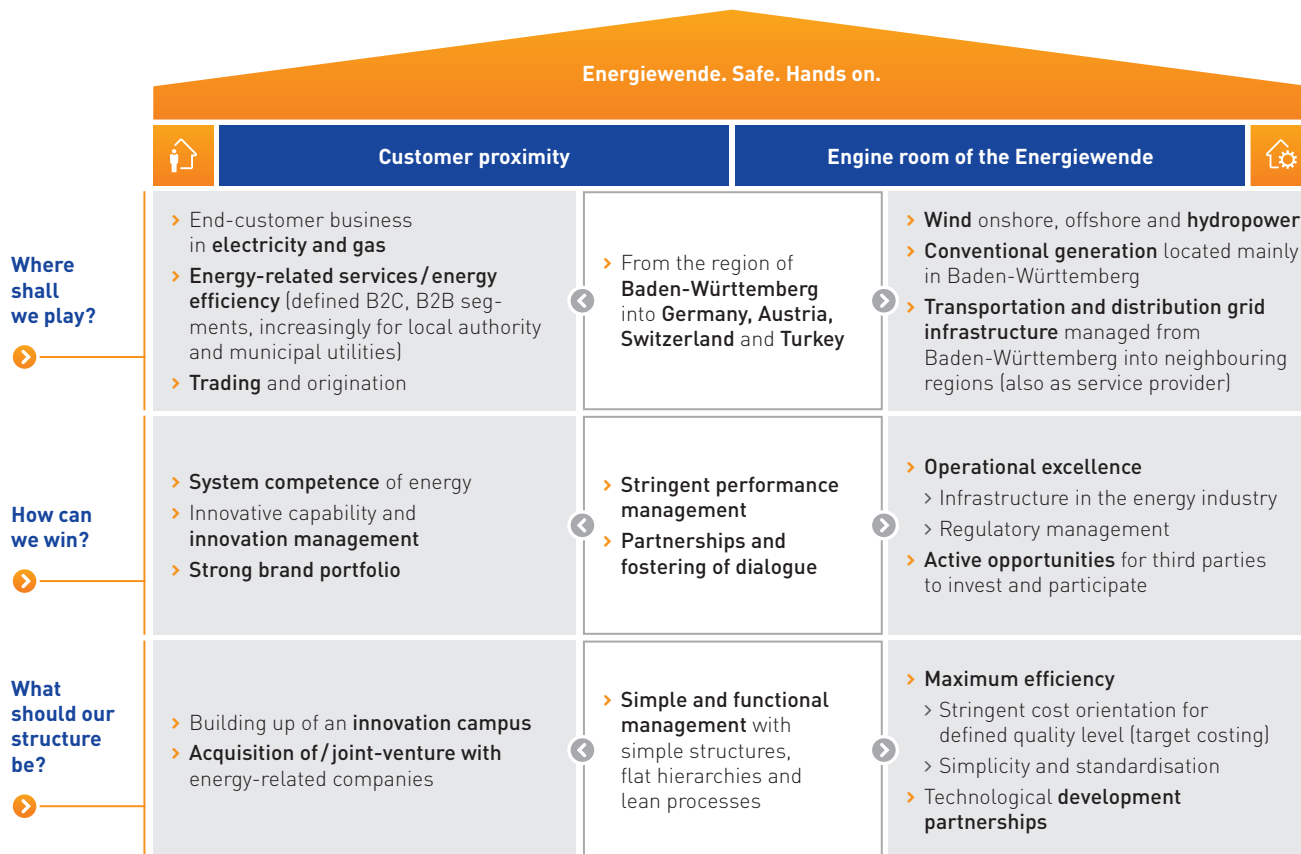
Energiewende. Safe. Hands on.

Customer proximity

Engine room of the Energiewende

Where shall we play?

› End-customer business in electricity and gas
› Energy-related services / energy efficiency (defined B2C, B2B segments, increasingly for local authority and municipal utilities)
› Trading and origination

› From the region of Baden-Württemberg into Germany, Austria, Switzerland and Turkey

› Wind onshore, offshore and hydropower
› Conventional generation located mainly in Baden-Württemberg
› Transportation and distribution grid infrastructure managed from Baden-Württemberg into neighbouring regions (also as service provider)

How can we win?

› System competence of energy
› Innovative capability and innovation management
› Strong brand portfolio

› Stringent performance management
› Partnerships and fostering of dialogue

› Operational excellence
› Infrastructure in the energy industry
› Regulatory management
› Active opportunities for third parties to invest and participate

What should our structure be?

› Building up of an innovation campus
› Acquisition of / joint-venture with energy-related companies

› Simple and functional management with simple structures, flat hierarchies and lean processes

› Maximum efficiency
› Stringent cost orientation for defined quality level (target costing)
› Simplicity and standardisation
› Technological development partnerships